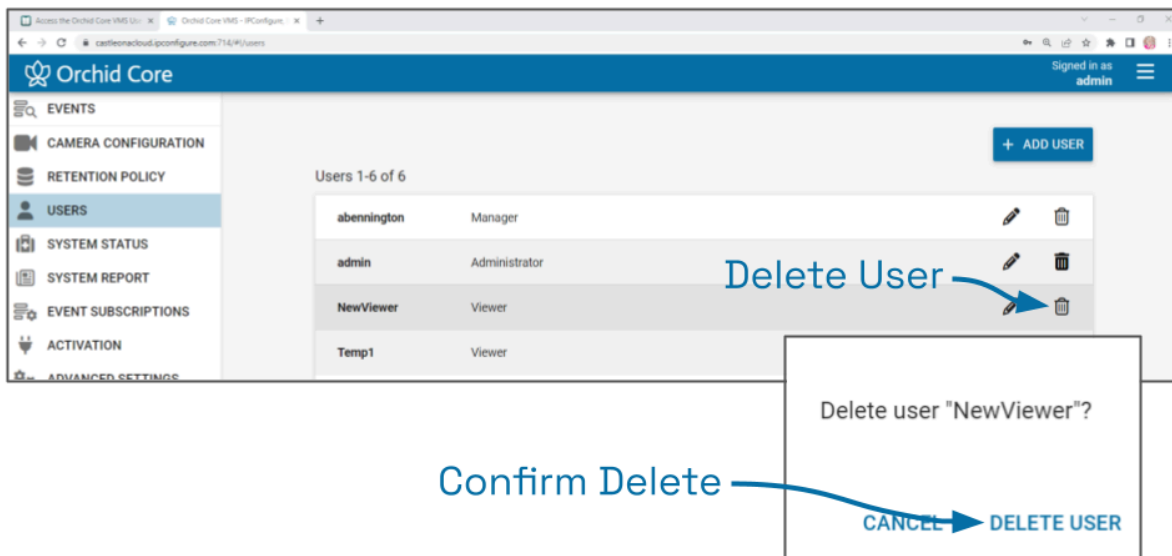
Access the Orchid Core VMS Us ×   Orchid Core VMS - IPConfigure ×   +

castleonacloud.ipconfigure.com:714/#/users

Orchid Core

Signed in as
admin

EVENTS
CAMERA CONFIGURATION
RETENTION POLICY
USERS
SYSTEM STATUS
SYSTEM REPORT
EVENT SUBSCRIPTIONS
ACTIVATION
ADVANCED SETTINGS

+ ADD USER

Users 1-6 of 6

| | |
|---|---|
| abennington | Manager |
| admin | Administrator |
| NewViewer | Viewer |
| Temp1 | Viewer |

Delete User

Delete user "NewViewer"?

Confirm Delete

CANCEL   DELETE USER